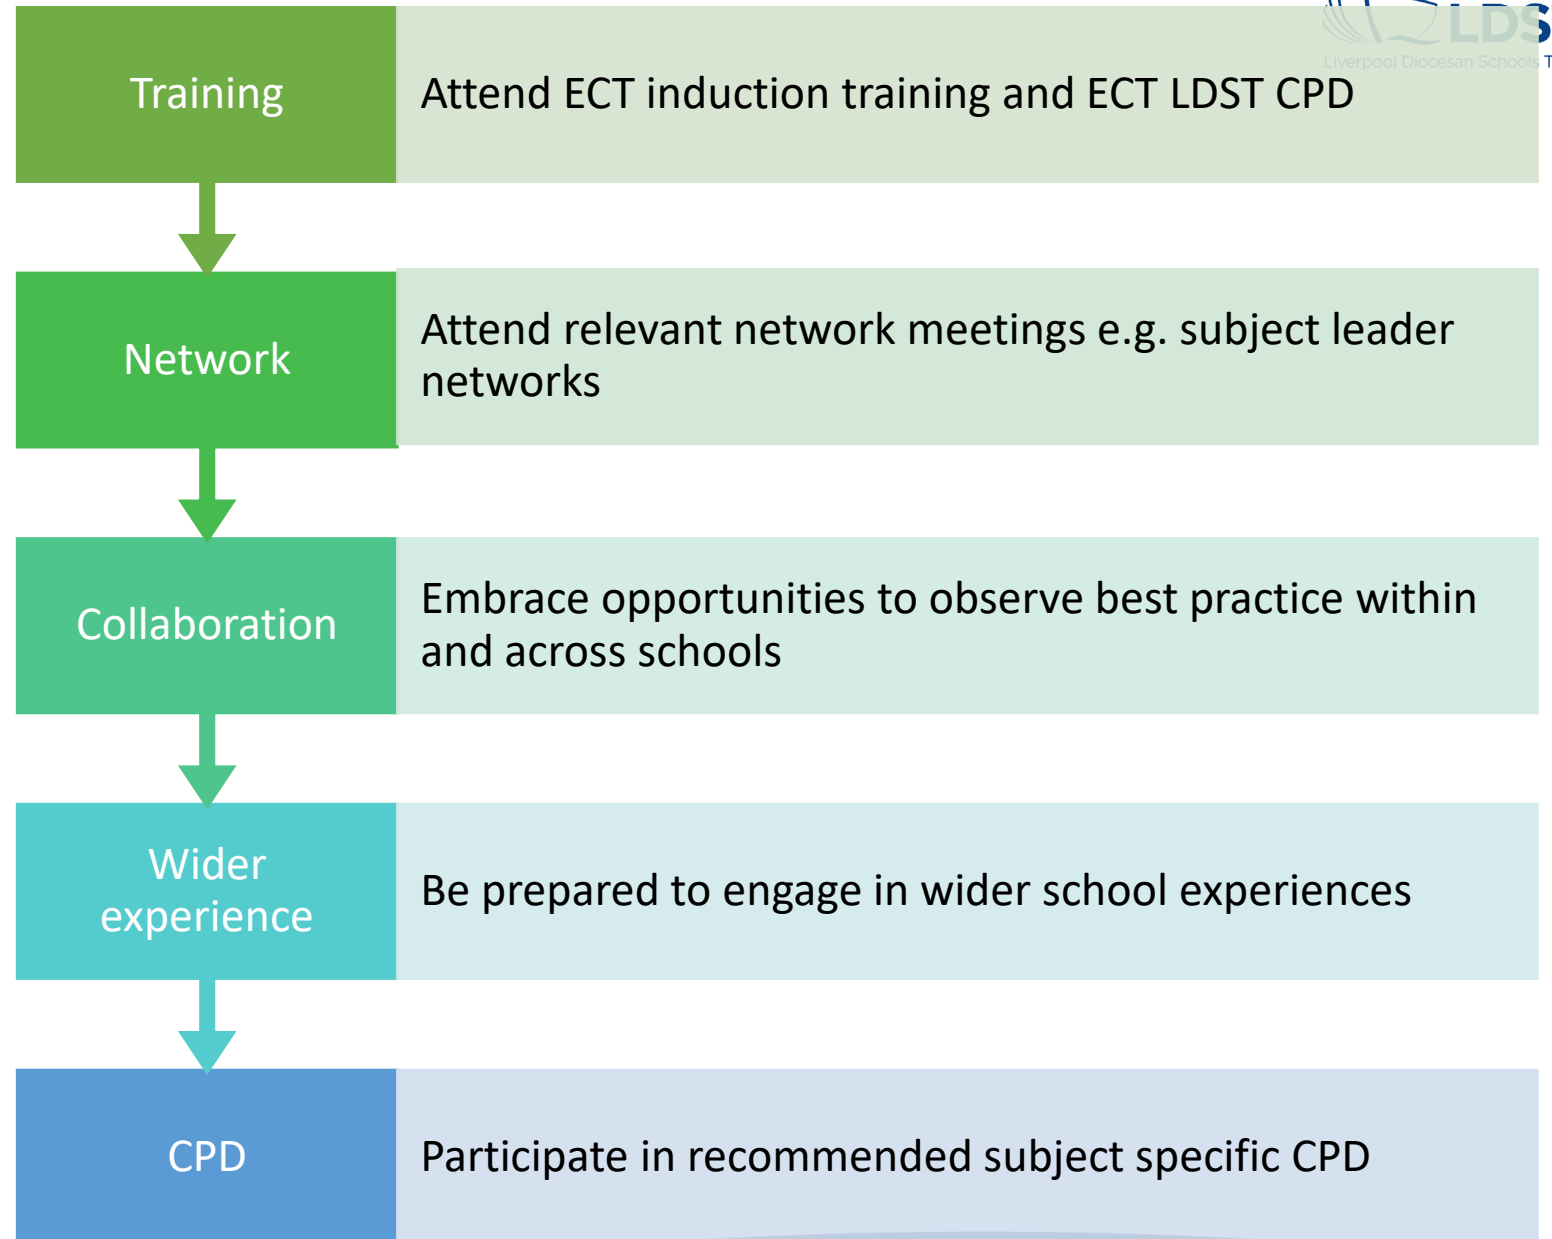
LDS
Liverpool Diocesan Schools T

Training

Attend ECT induction training and ECT LDST CPD

Network

Attend relevant network meetings e.g. subject leader networks

Collaboration

Embrace opportunities to observe best practice within and across schools

Wider experience

Be prepared to engage in wider school experiences

CPD

Participate in recommended subject specific CPD